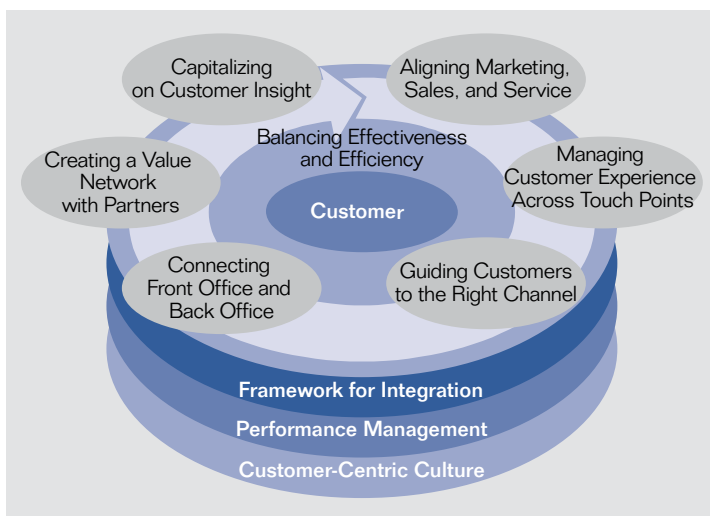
Capitalizing on Customer Insight

Aligning Marketing, Sales, and Service

Balancing Effectiveness and Efficiency

Creating a Value Network with Partners

Managing Customer Experience Across Touch Points

Customer

Connecting Front Office and Back Office

Guiding Customers to the Right Channel

Framework for Integration

Performance Management

Customer-Centric Culture